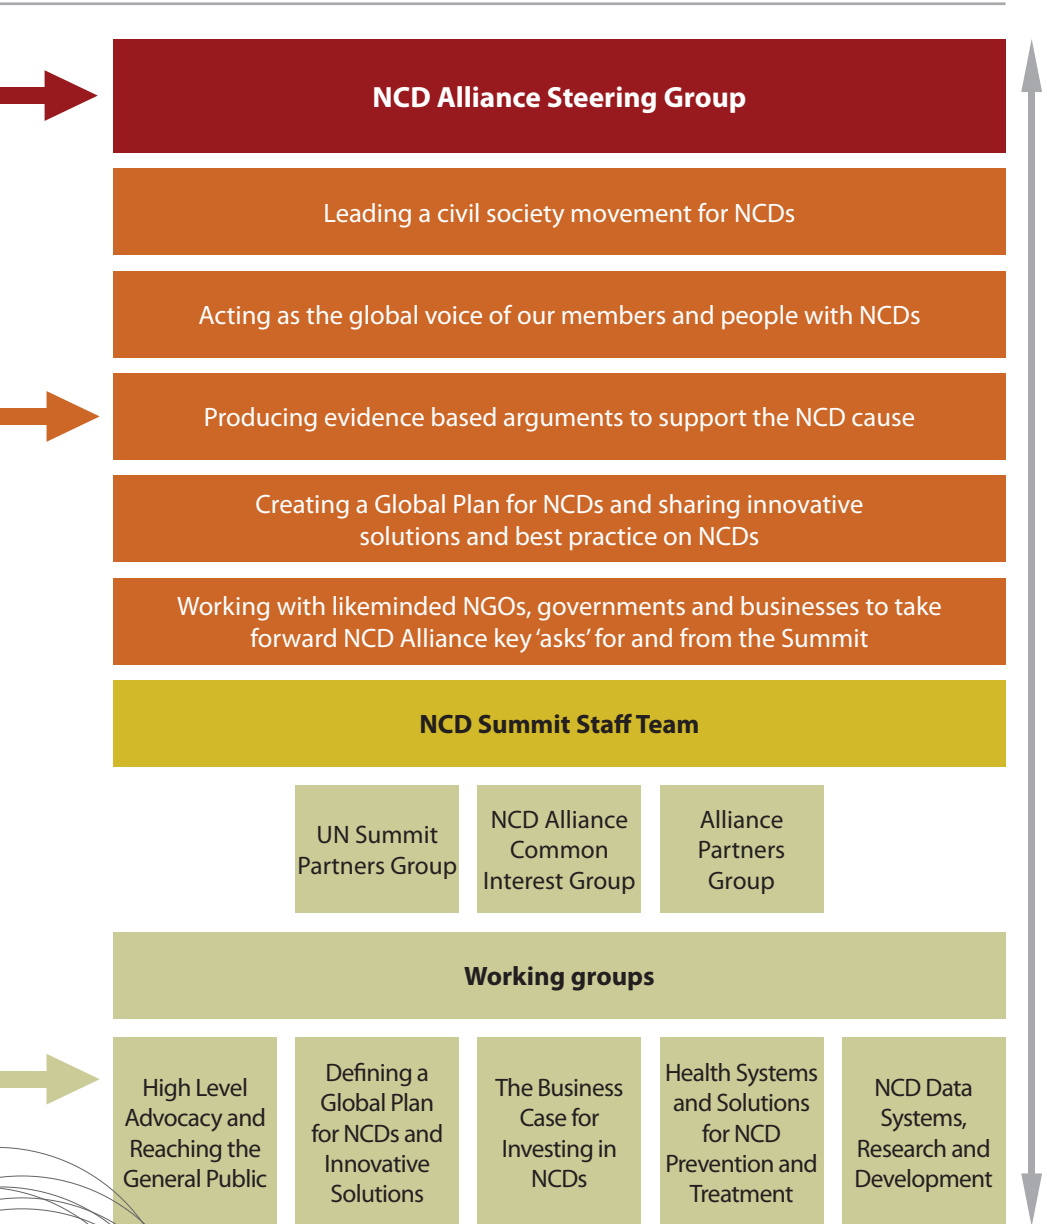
NCD Alliance Steering Group

Leading a civil society movement for NCDs

Acting as the global voice of our members and people with NCDs

Producing evidence based arguments to support the NCD cause

Creating a Global Plan for NCDs and sharing innovative solutions and best practice on NCDs

Working with likeminded NGOs, governments and businesses to take forward NCD Alliance key 'asks' for and from the Summit

NCD Summit Staff Team

UN Summit Partners Group

NCD Alliance Common Interest Group

Alliance Partners Group

Working groups

High Level Advocacy and Reaching the General Public

Defining a Global Plan for NCDs and Innovative Solutions

The Business Case for Investing in NCDs

Health Systems and Solutions for NCD Prevention and Treatment

NCD Data Systems, Research and Development